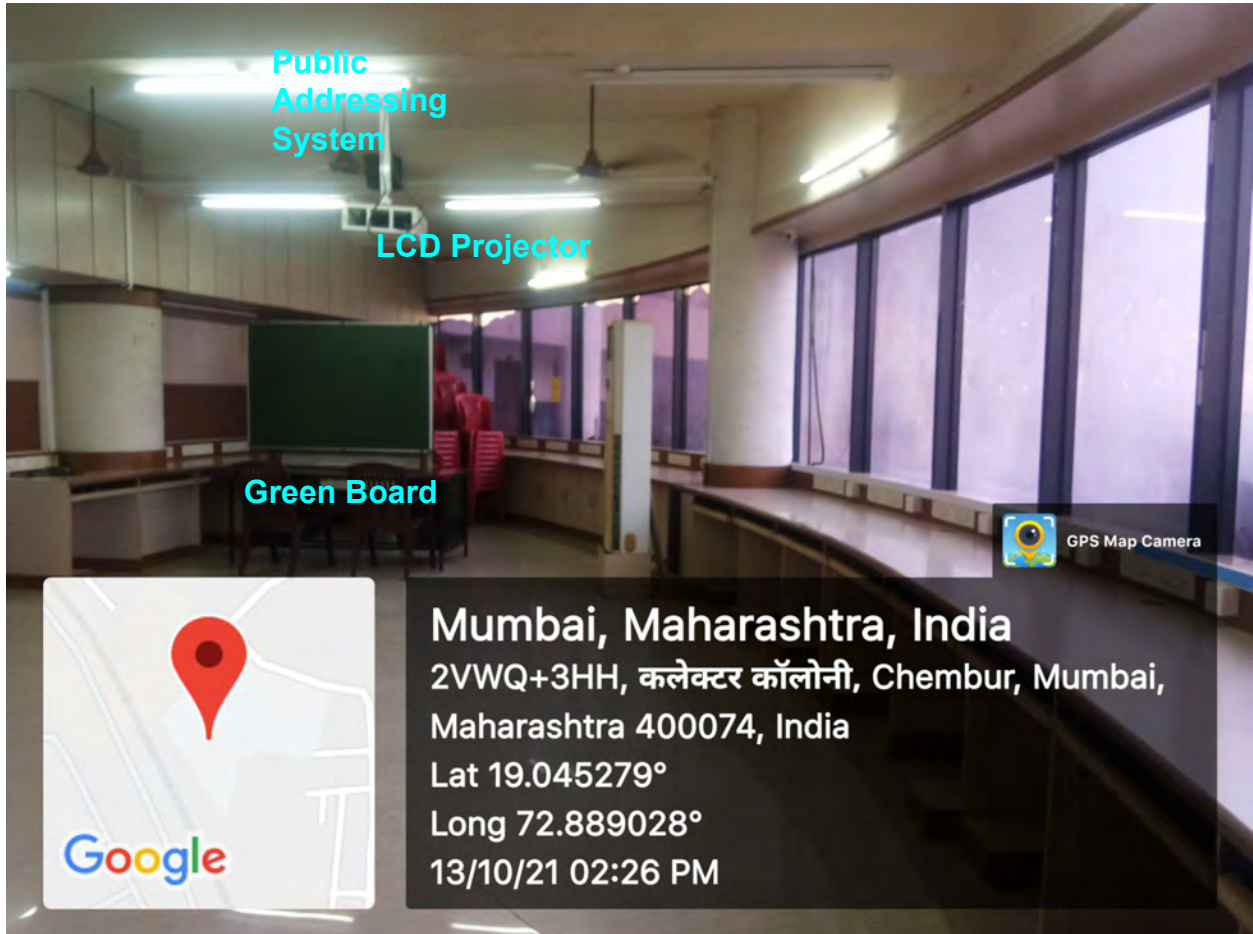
Public Addressing System

LCD Projector

Green Board

GPS Map Camera

Google

Mumbai, Maharashtra, India
2VWQ+3HH, कलेक्टर कॉलोनी, Chembur, Mumbai, Maharashtra 400074, India
Lat 19.045279°
Long 72.889028°
13/10/21 02:26 PM